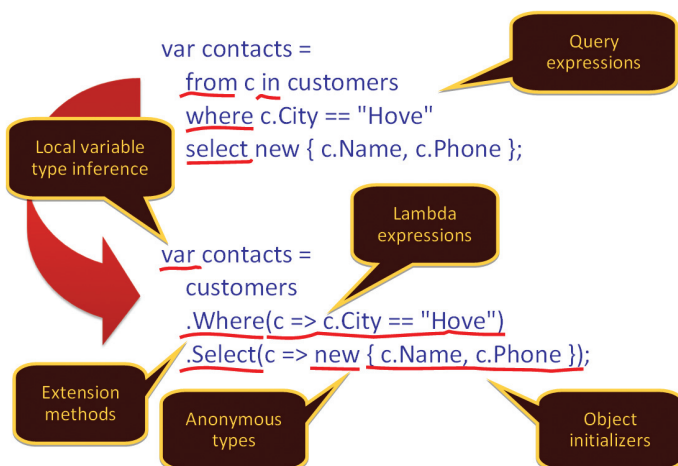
var contacts =
from c in customers
where c.City == "Hove"
select new { c.Name, c.Phone };

Query expressions

Local variable type inference

Lambda expressions

var contacts =
customers
.Where(c => c.City == "Hove")
.Select(c => new { c.Name, c.Phone });

Extension methods

Anonymous types

Object initializers